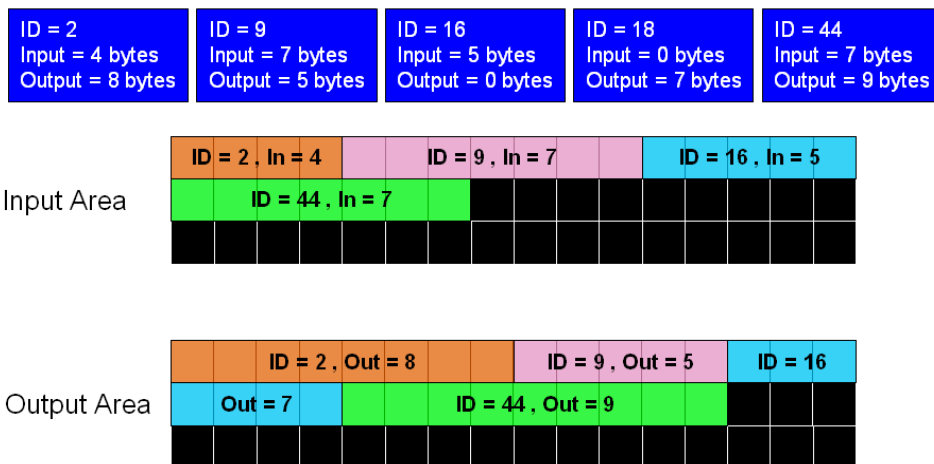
ID = 2
Input = 4 bytes
Output = 8 bytes

ID = 9
Input = 7 bytes
Output = 5 bytes

ID = 16
Input = 5 bytes
Output = 0 bytes

ID = 18
Input = 0 bytes
Output = 7 bytes

ID = 44
Input = 7 bytes
Output = 9 bytes

Input Area

ID = 2 , In = 4
ID = 9 , In = 7
ID = 16 , In = 5
ID = 44 , In = 7

Output Area

ID = 2 , Out = 8
ID = 9 , Out = 5
ID = 16
Out = 7
ID = 44 , Out = 9